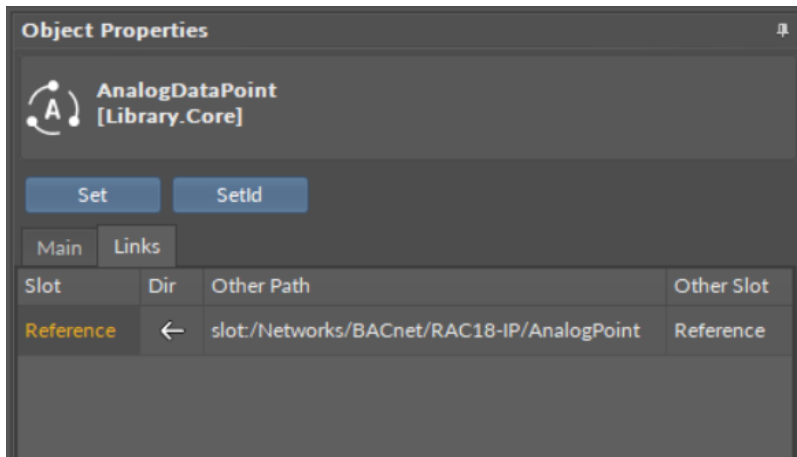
Object Properties

A

AnalogDataPoint
[Library.Core]

Set SetId

Main Links

| Slot | Dir | Other Path | Other Slot |
|---|---|---|---|
| Reference | ← | slot:/Networks/BACnet/RAC18-IP/AnalogPoint | Reference |